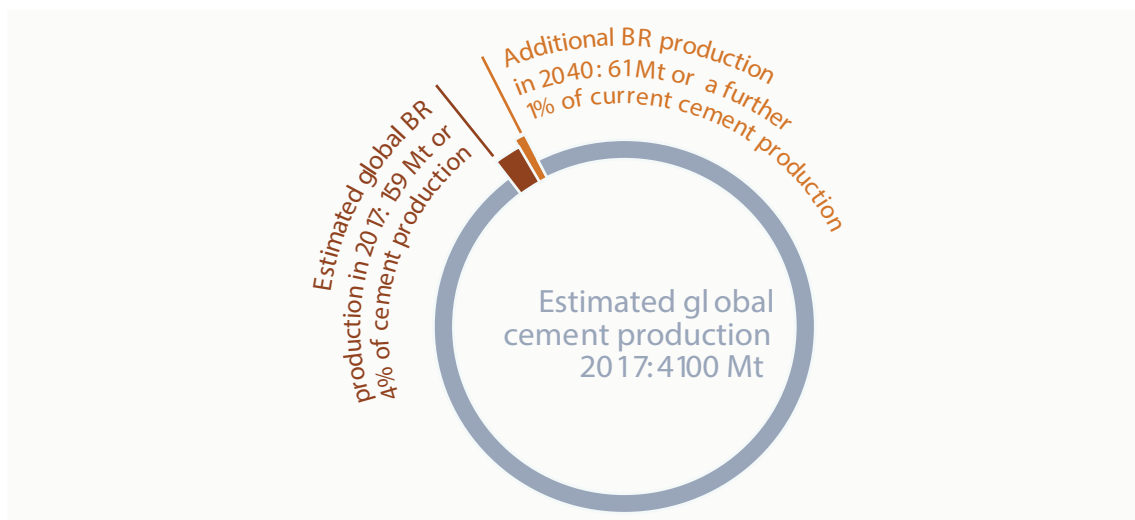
Additional BR production in 2040: 61Mt or a further 1% of current cement production

Estimated global BR production in 2017: 159 Mt or 4% of cement production

Estimated global cement production 2017: 4100 Mt